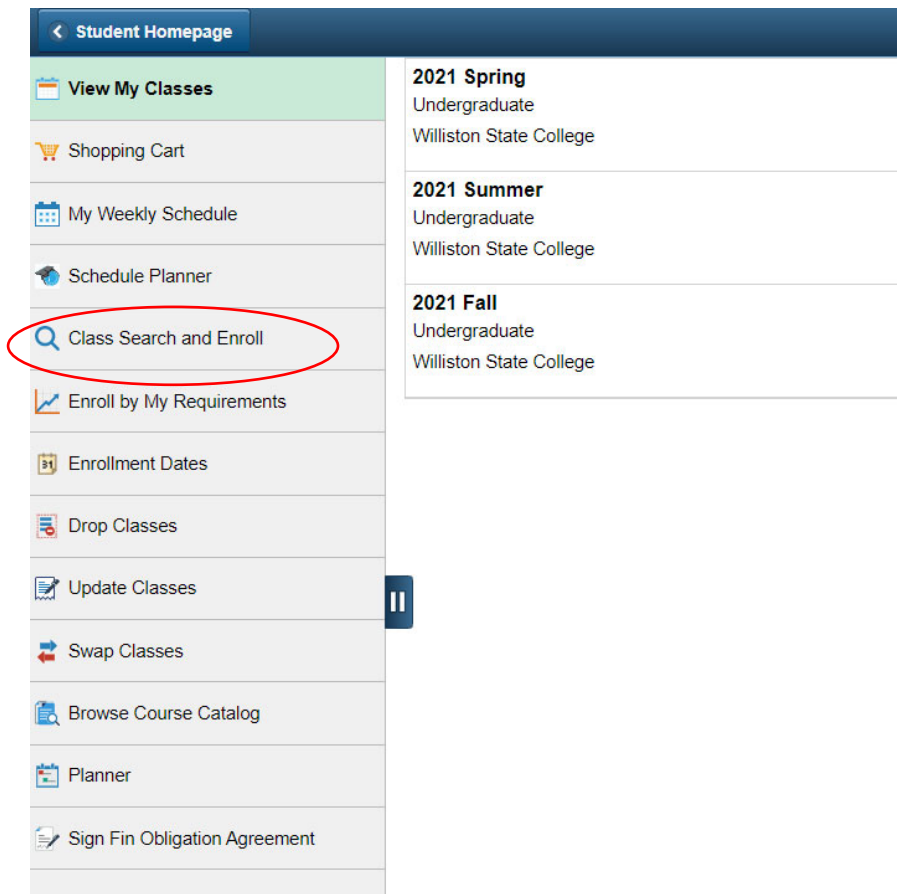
Student Homepage

View My Classes

Shopping Cart

My Weekly Schedule

Schedule Planner

Class Search and Enroll

Enroll by My Requirements

Enrollment Dates

Drop Classes

Update Classes

Swap Classes

Browse Course Catalog

Planner

Sign Fin Obligation Agreement

2021 Spring
Undergraduate
Williston State College

2021 Summer
Undergraduate
Williston State College

2021 Fall
Undergraduate
Williston State College